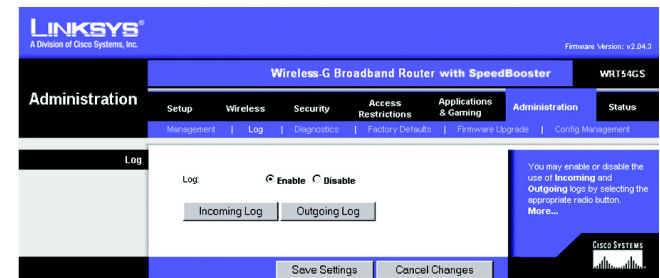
LINKSYS®
A Division of Cisco Systems, Inc.

Firmware Version: v2.04.3

Wireless-G Broadband Router with SpeedBooster

WRT54GS

Administration

Setup | Wireless | Security | Access Restrictions | Applications & Gaming | Administration | Status

Management | Log | Diagnostics | Factory Defaults | Firmware Upgrade | Config Management

Log

Log: Enable Disable

Incoming Log | Outgoing Log

You may enable or disable the use of **Incoming** and **Outgoing** logs by selecting the appropriate radio button.
**More...**

CISCO SYSTEMS

Save Settings | Cancel Changes